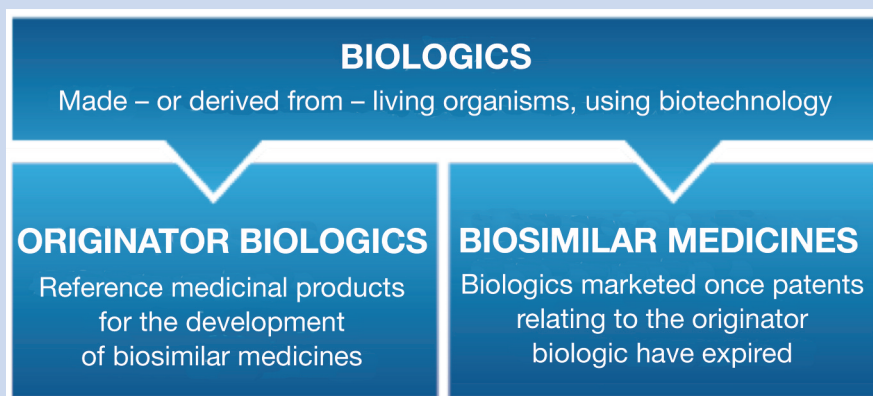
BIOLOGICS
Made – or derived from – living organisms, using biotechnology

ORIGINATOR BIOLOGICS
Reference medicinal products for the development of biosimilar medicines

BIOSIMILAR MEDICINES
Biologics marketed once patents relating to the originator biologic have expired